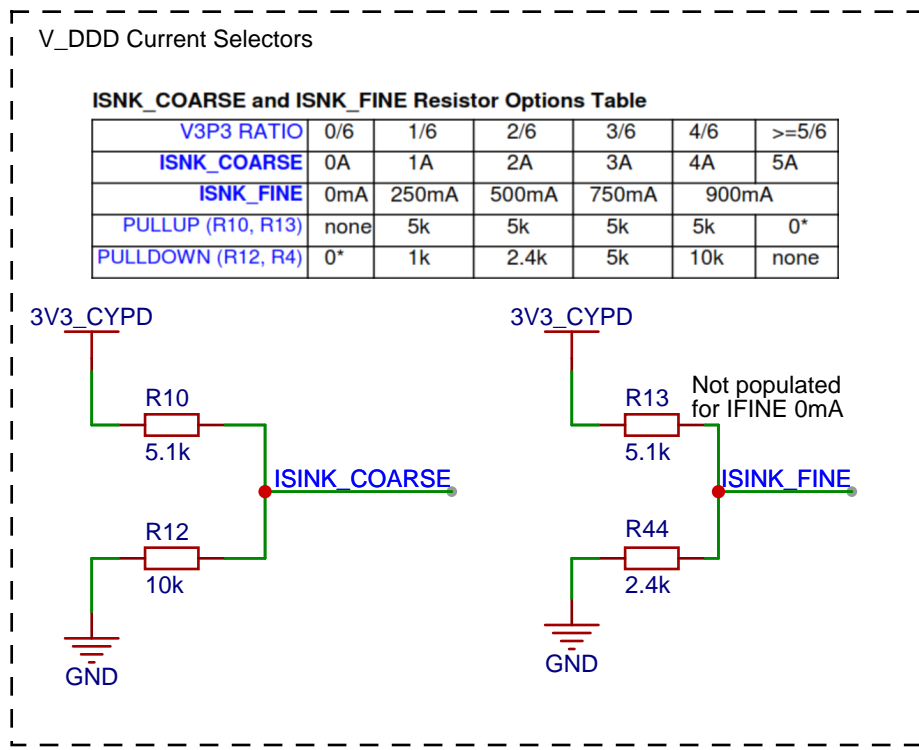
V_DDD Current Selectors

ISNK_COARSE and ISNK_FINE Resistor Options Table

| V3P3 RATIO | 0/6 | 1/6 | 2/6 | 3/6 | 4/6 | >=5/6 |
|---|---|---|---|---|---|---|
| ISNK_COARSE | 0A | 1A | 2A | 3A | 4A | 5A |
| ISNK_FINE | 0mA | 250mA | 500mA | 750mA | 900mA | |
| PULLUP (R10, R13) | none | 5k | 5k | 5k | 5k | 0* |
| PULLDOWN (R12, R4) | 0* | 1k | 2.4k | 5k | 10k | none |

3V3_CYPD
R10
5.1k
ISINK_COARSE
R12
10k
GND

3V3_CYPD
Not populated for IFINE 0mA
R13
5.1k
ISINK_FINE
R44
2.4k
GND